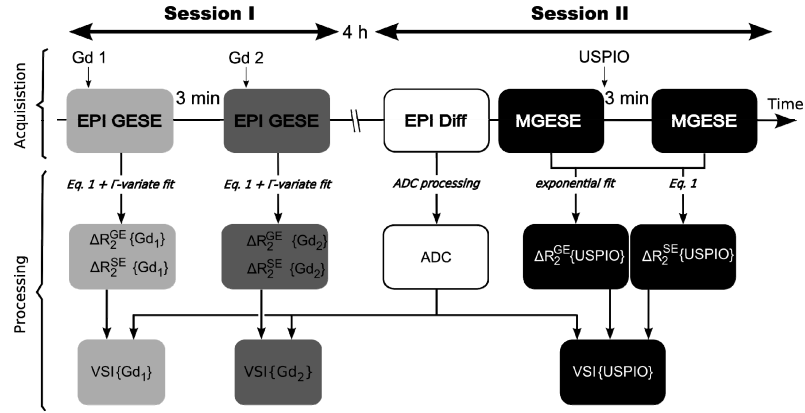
Session I
4 h
Session II

Acquisition

Gd 1
Gd 2
USPIO

EPI GESE
3 min
EPI GESE
EPI Diff
MGESE
3 min
MGESE
Time

Processing

Eq. 1 + Γ-variate fit
Eq. 1 + Γ-variate fit
ADC processing
exponential fit
Eq. 1

$\Delta R_2^{GE}\{Gd_1\}$
$\Delta R_2^{SE}\{Gd_1\}$
$\Delta R_2^{GE}\{Gd_2\}$
$\Delta R_2^{SE}\{Gd_2\}$
ADC
$\Delta R_2^{GE}\{USPIO\}$
$\Delta R_2^{SE}\{USPIO\}$

VSI{$Gd_1$}
VSI{$Gd_2$}
VSI{USPIO}